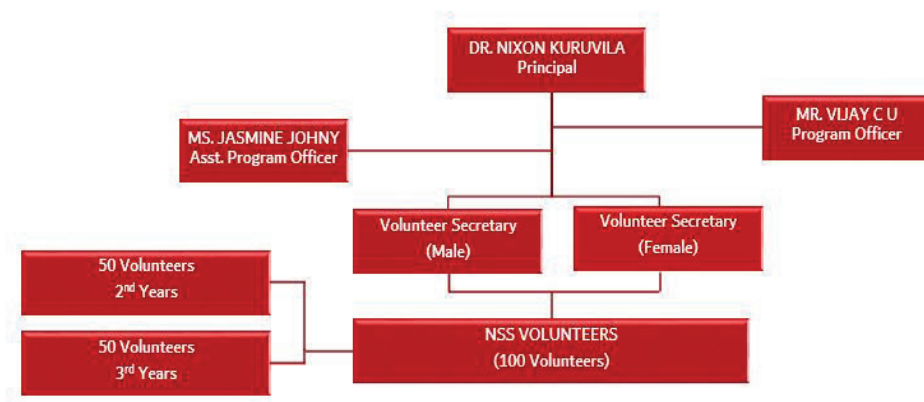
DR. NIXON KURUVILA
Principal

MS. JASMINE JOHNY
Asst. Program Officer

MR. VIJAY C U
Program Officer

Volunteer Secretary
(Male)

Volunteer Secretary
(Female)

50 Volunteers
2$^{nd}$ Years

50 Volunteers
3$^{rd}$ Years

NSS VOLUNTEERS
(100 Volunteers)